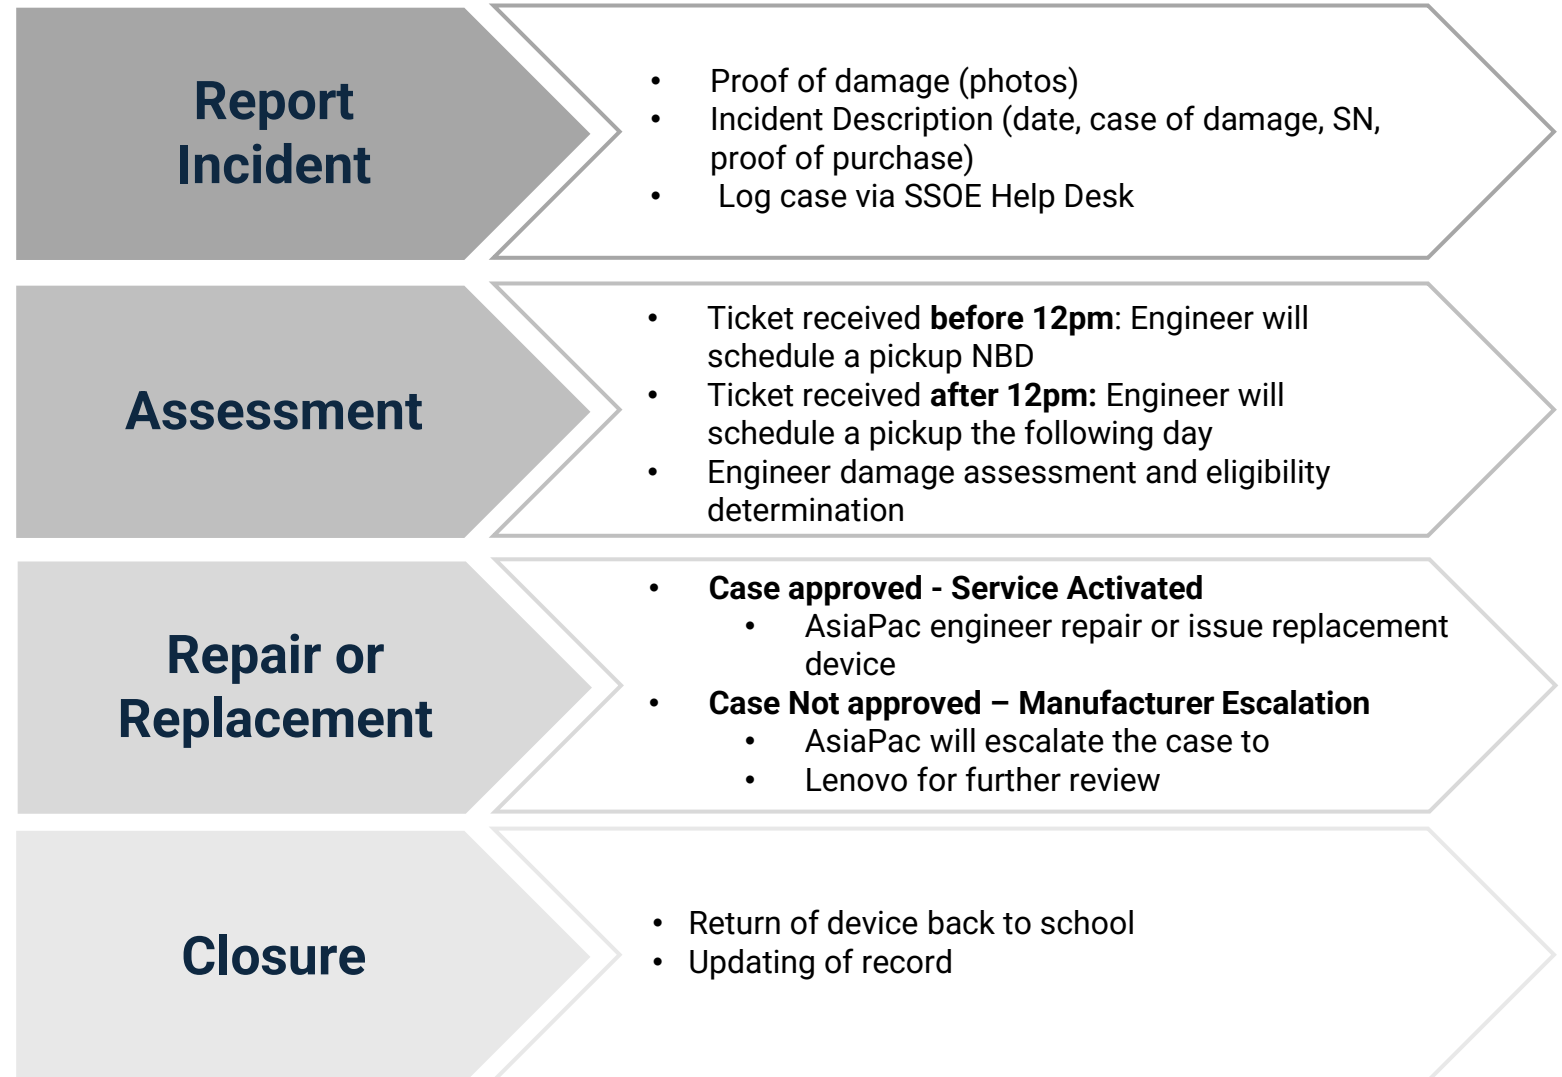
Report Incident

- Proof of damage (photos)
- Incident Description (date, case of damage, SN, proof of purchase)
- Log case via SSOE Help Desk

Assessment

- Ticket received **before 12pm**: Engineer will schedule a pickup NBD
- Ticket received **after 12pm:** Engineer will schedule a pickup the following day
- Engineer damage assessment and eligibility determination

Repair or Replacement

- **Case approved - Service Activated**
  - AsiaPac engineer repair or issue replacement device
- **Case Not approved – Manufacturer Escalation**
  - AsiaPac will escalate the case to
  - Lenovo for further review

Closure

- Return of device back to school
- Updating of record